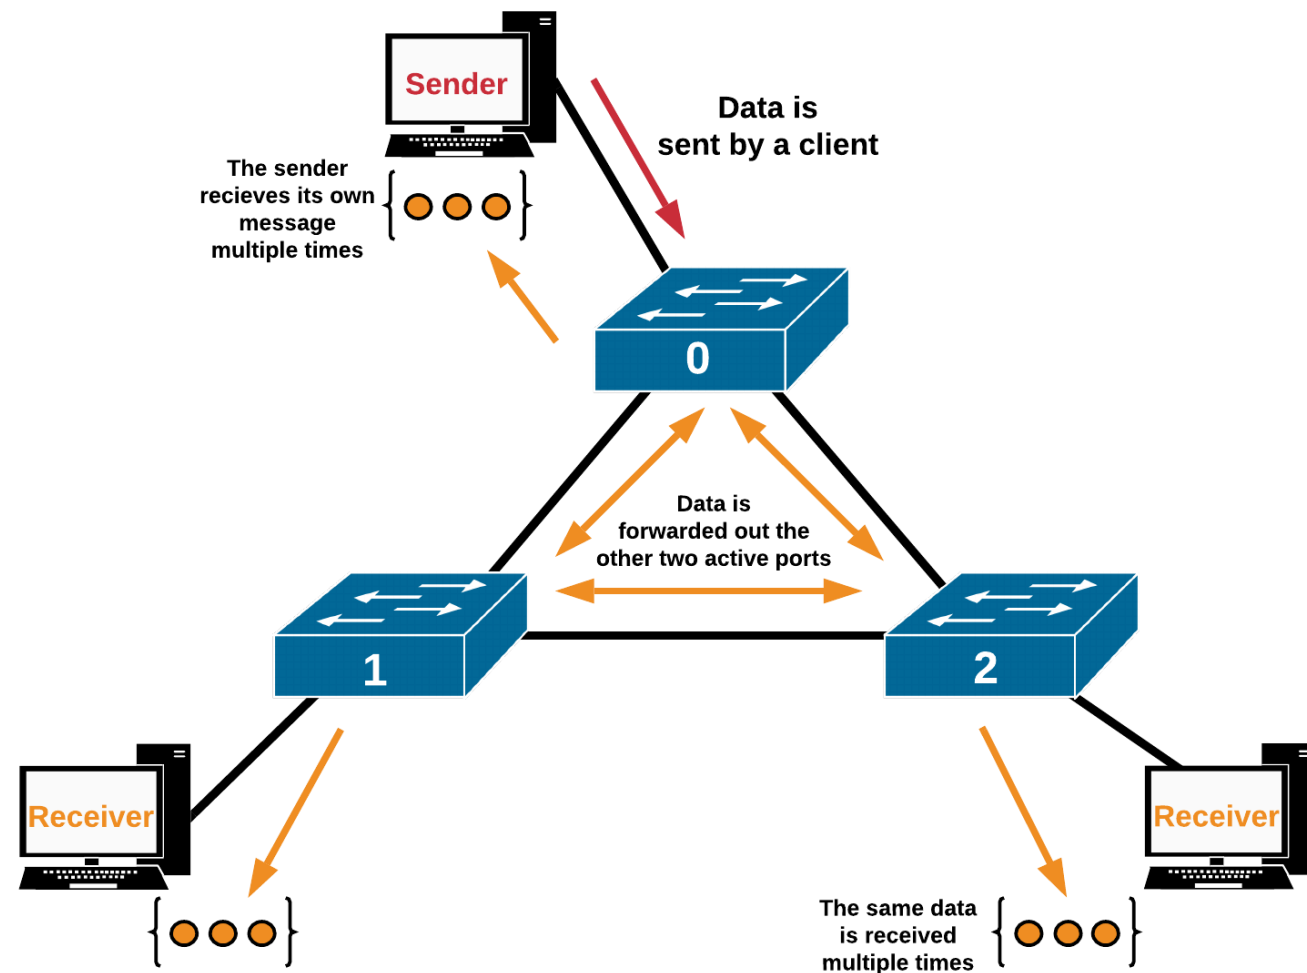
Sender

Data is sent by a client

The sender recieves its own message multiple times

0

Data is forwarded out the other two active ports

1

2

Receiver

Receiver

The same data is received multiple times